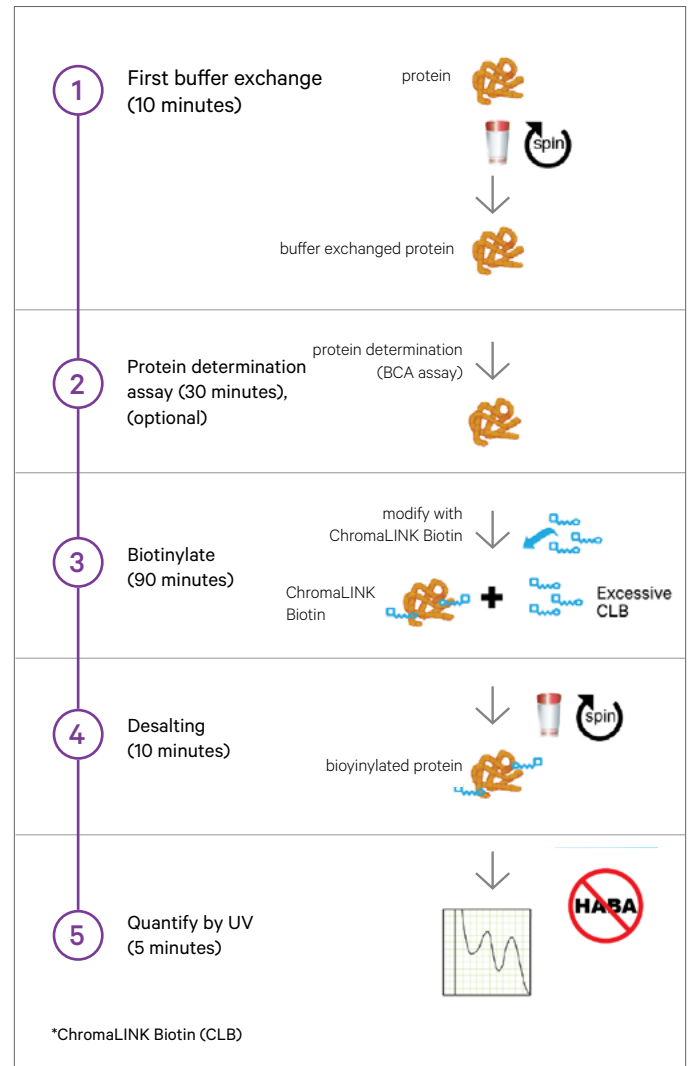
1
First buffer exchange
(10 minutes)

protein

spin

buffer exchanged protein

2
Protein determination assay (30 minutes), (optional)

protein determination
(BCA assay)

3
Biotinylate
(90 minutes)

modify with
ChromaLINK Biotin

ChromaLINK
Biotin

Excessive
CLB

4
Desalting
(10 minutes)

spin

bioyinylated protein

5
Quantify by UV
(5 minutes)

HABA

*ChromaLINK Biotin (CLB)